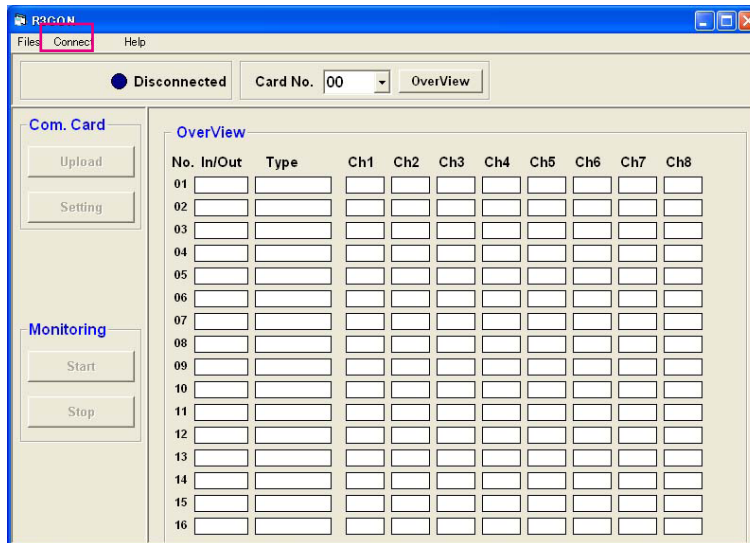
R3CON

Files Connec Help

Disconnected Card No. 00 OverView

Com. Card

Upload

Setting

Monitoring

Start

Stop

OverView

| No. | In/Out | Type | Ch1 | Ch2 | Ch3 | Ch4 | Ch5 | Ch6 | Ch7 | Ch8 |
|---|---|---|---|---|---|---|---|---|---|---|
| 01 | | | | | | | | | | |
| 02 | | | | | | | | | | |
| 03 | | | | | | | | | | |
| 04 | | | | | | | | | | |
| 05 | | | | | | | | | | |
| 06 | | | | | | | | | | |
| 07 | | | | | | | | | | |
| 08 | | | | | | | | | | |
| 09 | | | | | | | | | | |
| 10 | | | | | | | | | | |
| 11 | | | | | | | | | | |
| 12 | | | | | | | | | | |
| 13 | | | | | | | | | | |
| 14 | | | | | | | | | | |
| 15 | | | | | | | | | | |
| 16 | | | | | | | | | | |